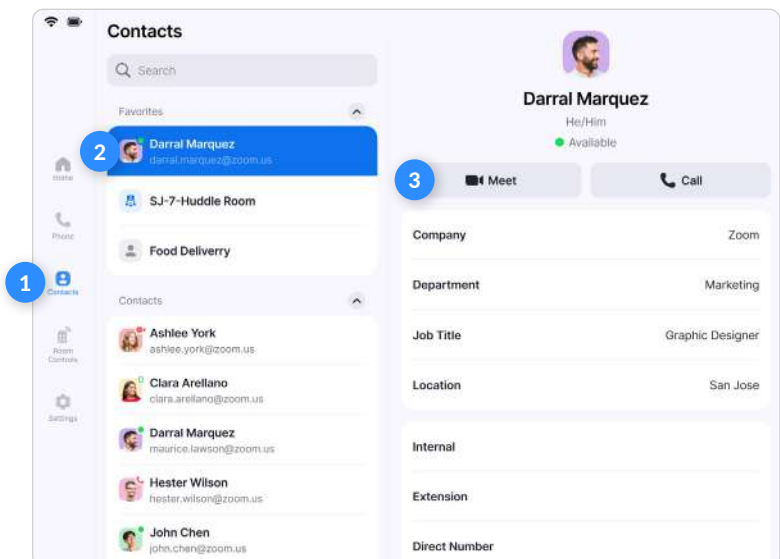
Contacts

Search

Favorites

2

Darral Marquez
darral.marquez@zoom.us

SJ-7-Huddle Room

Food Deliverry

Contacts

Ashlee York
ashlee.york@zoom.us

Clara Arellano
clara.arellano@zoom.us

Darral Marquez
maurice.lawson@zoom.us

Hester Wilson
hester.wilson@zoom.us

John Chen
john.chen@zoom.us

Home

Phone

1

Contacts

Room Controls

Settings

Darral Marquez
He/Him
Available

3

Meet

Call

| | |
|---|---|
| Company | Zoom |
| Department | Marketing |
| Job Title | Graphic Designer |
| Location | San Jose |

Internal

Extension

Direct Number